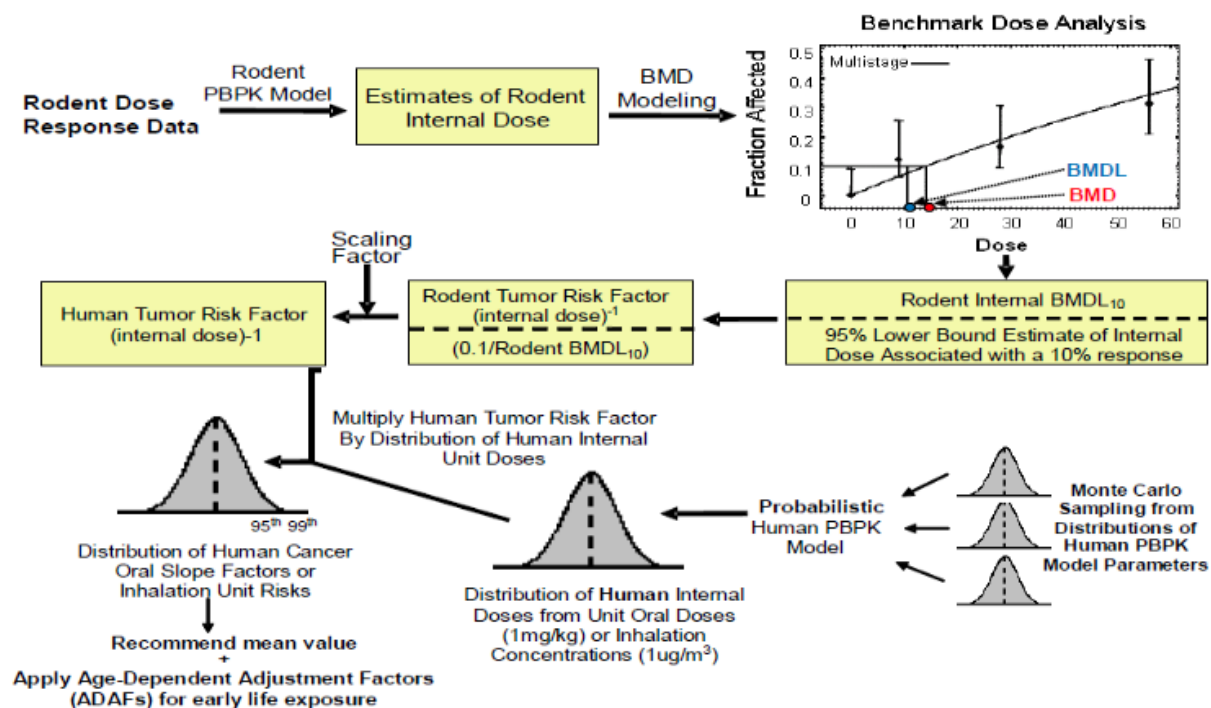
Rodent Dose Response Data

Rodent PBPK Model

Estimates of Rodent Internal Dose

BMD Modeling

Benchmark Dose Analysis

Multistage

Fraction Affected

0.5
0.4
0.3
0.2
0.1
0

BMDL

BMD

0 10 20 30 40 50 60

Dose

Scaling Factor

Human Tumor Risk Factor (internal dose)-1

Rodent Tumor Risk Factor (internal dose)$^{-1}$

(0.1/Rodent BMDL$_{10}$)

Rodent Internal BMDL$_{10}$

95% Lower Bound Estimate of Internal Dose Associated with a 10% response

Multiply Human Tumor Risk Factor By Distribution of Human Internal Unit Doses

95$^{th}$ 99$^{th}$

Distribution of Human Cancer Oral Slope Factors or Inhalation Unit Risks

Recommend mean value
+
Apply Age-Dependent Adjustment Factors (ADAFs) for early life exposure

Distribution of Human Internal Doses from Unit Oral Doses (1mg/kg) or Inhalation Concentrations (1ug/m$^3$)

Probabilistic Human PBPK Model

Monte Carlo Sampling from Distributions of Human PBPK Model Parameters